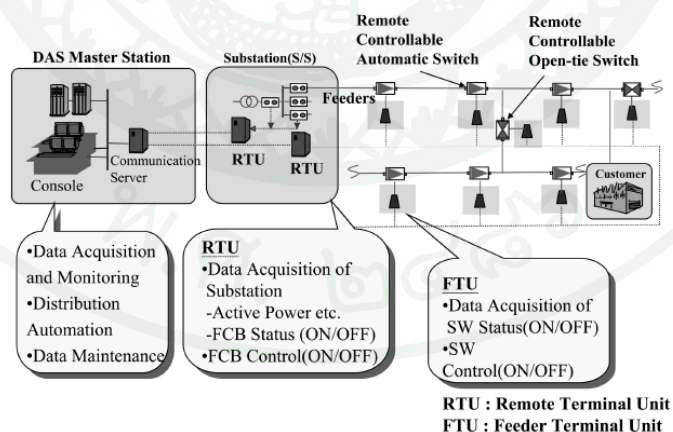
DAS Master Station

Substation(S/S)

Remote Controllable Automatic Switch

Remote Controllable Open-tie Switch

Feeders

Communication Server

RTU

RTU

Console

Customer

•Data Acquisition and Monitoring
•Distribution Automation
•Data Maintenance

RTU
•Data Acquisition of Substation
-Active Power etc.
-FCB Status (ON/OFF)
•FCB Control(ON/OFF)

FTU
•Data Acquisition of SW Status(ON/OFF)
•SW Control(ON/OFF)

RTU : Remote Terminal Unit
FTU : Feeder Terminal Unit